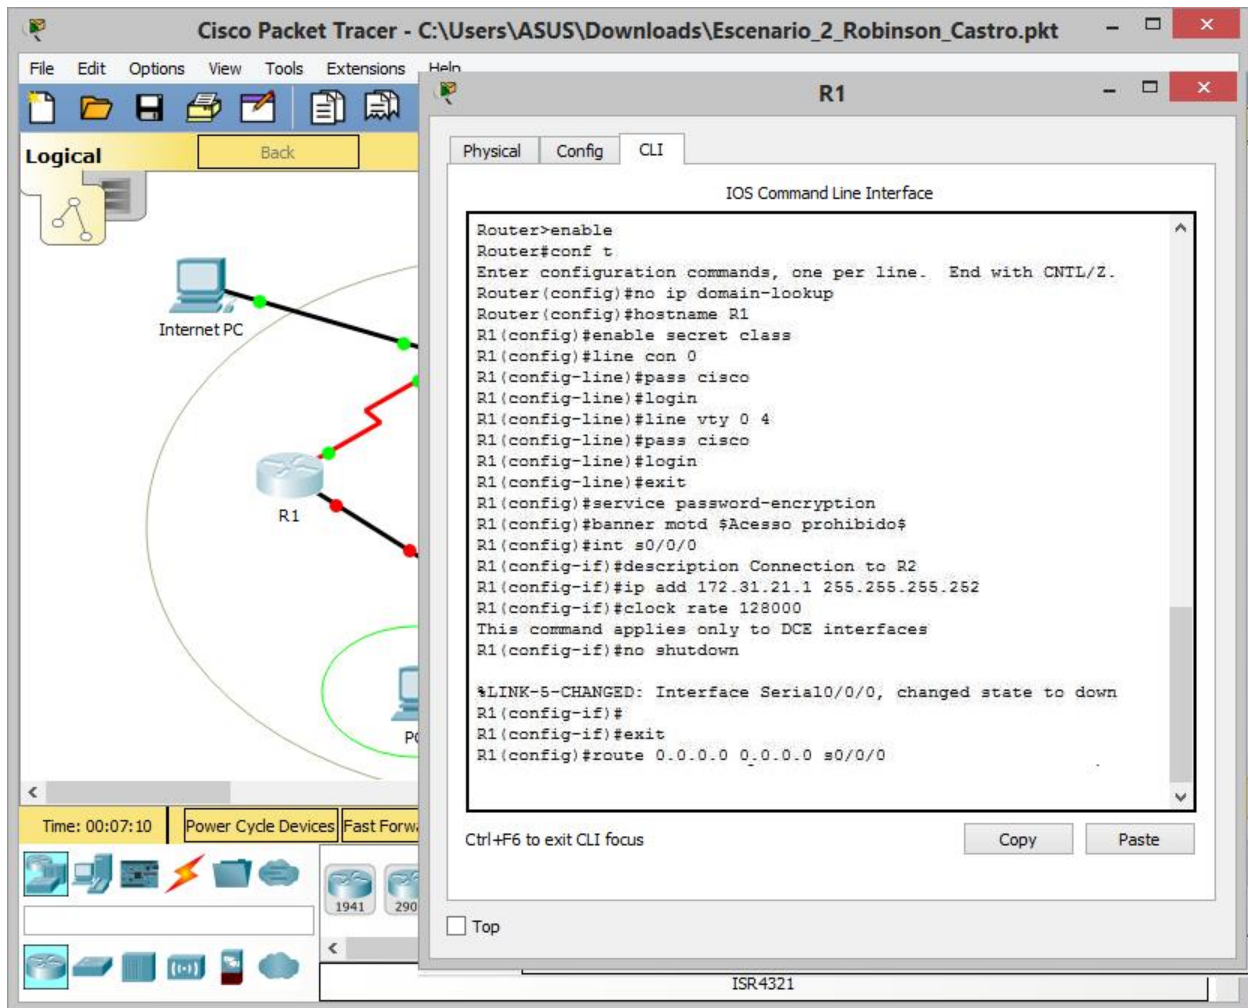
Cisco Packet Tracer - C:\Users\ASUS\Downloads\Escenario_2_Robinson_Castro.pkt

File Edit Options View Tools Extensions Help

Logical Back

Internet PC

R1

Time: 00:07:10 Power Cycle Devices Fast Forw

1941 290

ISR4321

R1

Physical Config CLI

IOS Command Line Interface

Router>enable
Router#conf t
Enter configuration commands, one per line. End with CNTL/Z.
Router(config)#no ip domain-lookup
Router(config)#hostname R1
R1(config)#enable secret class
R1(config)#line con 0
R1(config-line)#pass cisco
R1(config-line)#login
R1(config-line)#line vty 0 4
R1(config-line)#pass cisco
R1(config-line)#login
R1(config-line)#exit
R1(config)#service password-encryption
R1(config)#banner motd $Acesso prohibido$
R1(config)#int s0/0/0
R1(config-if)#description Connection to R2
R1(config-if)#ip add 172.31.21.1 255.255.255.252
R1(config-if)#clock rate 128000
This command applies only to DCE interfaces
R1(config-if)#no shutdown

%LINK-5-CHANGED: Interface Serial0/0/0, changed state to down
R1(config-if)#
R1(config-if)#exit
R1(config)#route 0.0.0.0 0.0.0.0 s0/0/0

Ctrl+F6 to exit CLI focus

Copy Paste

Top